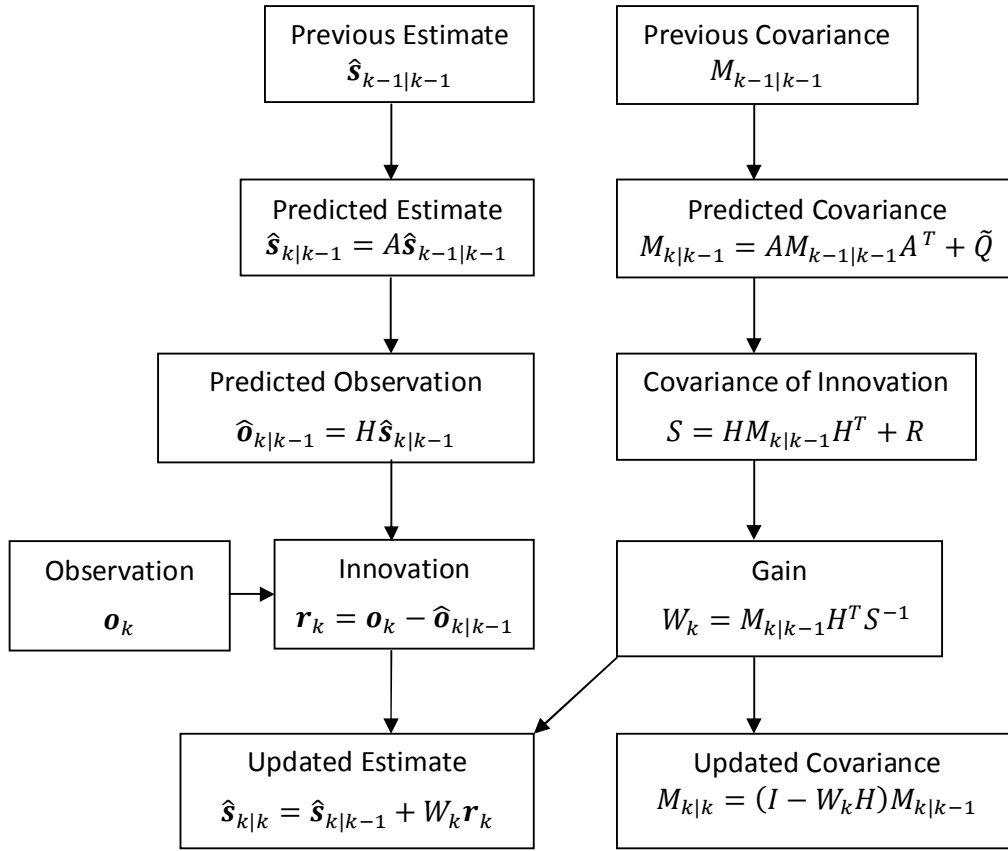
Previous Estimate
$\hat{\boldsymbol{s}}_{k-1|k-1}$

Previous Covariance
$M_{k-1|k-1}$

Predicted Estimate
$\hat{\boldsymbol{s}}_{k|k-1} = A\hat{\boldsymbol{s}}_{k-1|k-1}$

Predicted Covariance
$M_{k|k-1} = AM_{k-1|k-1}A^T + \tilde{Q}$

Predicted Observation
$\hat{\boldsymbol{o}}_{k|k-1} = H\hat{\boldsymbol{s}}_{k|k-1}$

Covariance of Innovation
$S = HM_{k|k-1}H^T + R$

Observation
$\boldsymbol{o}_k$

Innovation
$\boldsymbol{r}_k = \boldsymbol{o}_k - \hat{\boldsymbol{o}}_{k|k-1}$

Gain
$W_k = M_{k|k-1}H^T S^{-1}$

Updated Estimate
$\hat{\boldsymbol{s}}_{k|k} = \hat{\boldsymbol{s}}_{k|k-1} + W_k\boldsymbol{r}_k$

Updated Covariance
$M_{k|k} = (I - W_k H)M_{k|k-1}$